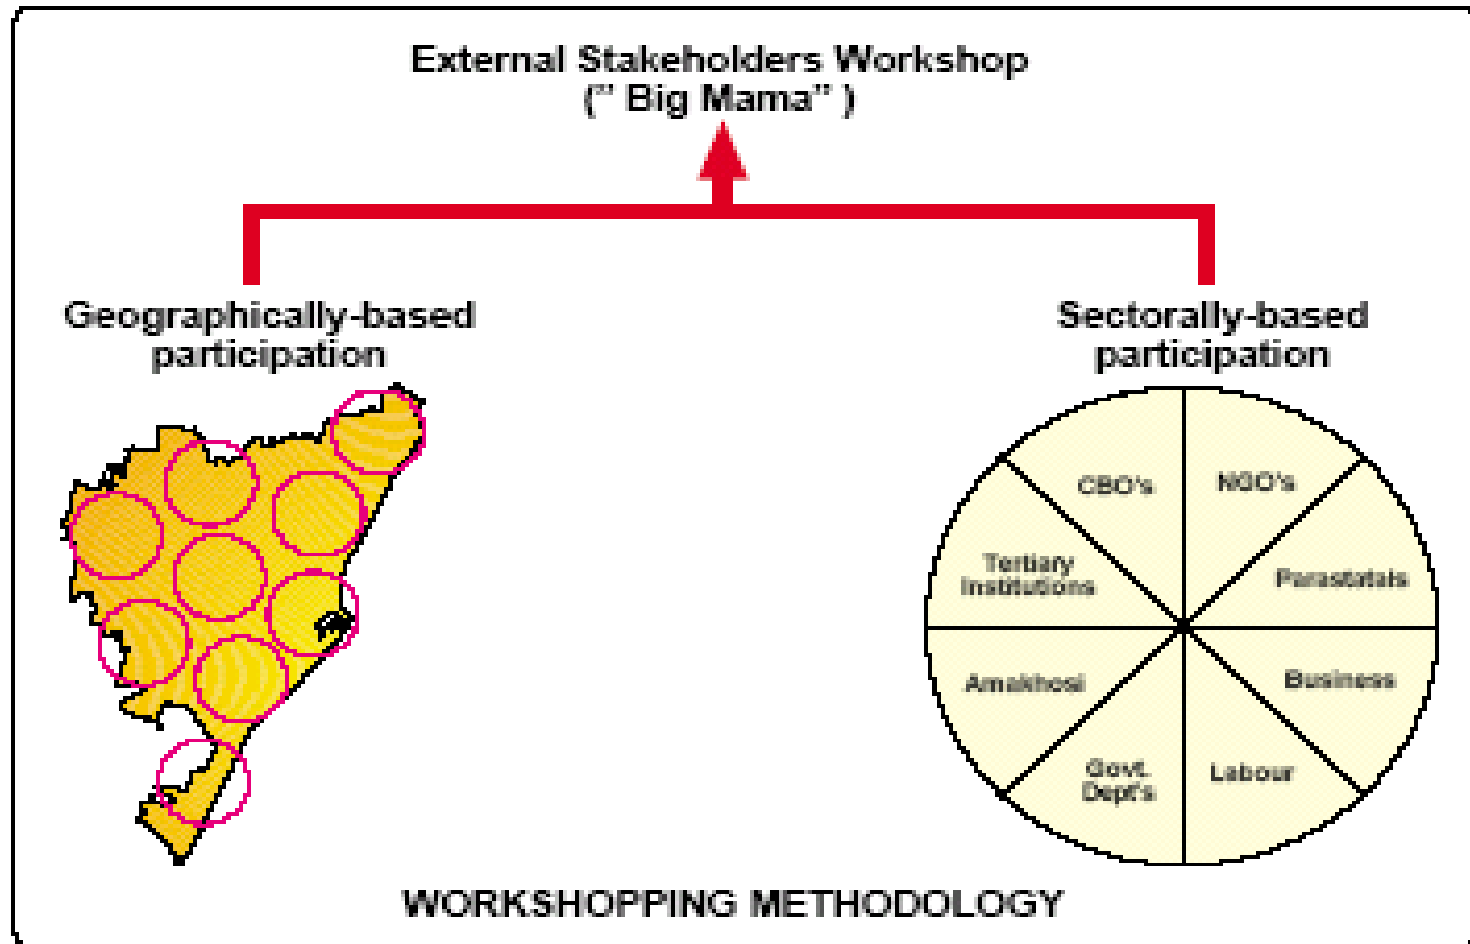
External Stakeholders Workshop
(" Big Mama" )

Geographically-based participation

Sectorally-based participation

CBO's
NGO's
Tertiary Institutions
Parastatals
Amakhosi
Business
Govt. Dept's
Labour

WORKSHOPPING METHODOLOGY